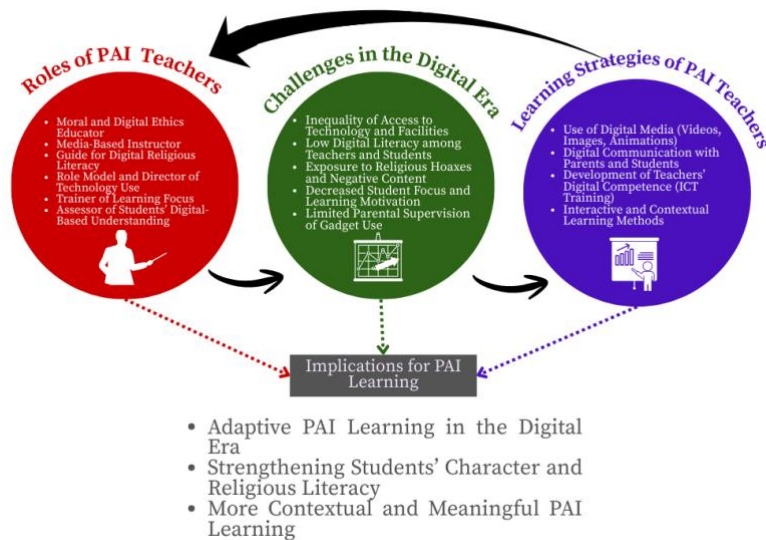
Roles of PAI Teachers

- Moral and Digital Ethics Educator
- Media-Based Instructor
- Guide for Digital Religious Literacy
- Role Model and Director of Technology Use
- Trainer of Learning Focus
- Assessor of Students' Digital-Based Understanding

Challenges in the Digital Era

- Inequality of Access to Technology and Facilities
- Low Digital Literacy among Teachers and Students
- Exposure to Religious Hoaxes and Negative Content
- Decreased Student Focus and Learning Motivation
- Limited Parental Supervision of Gadget Use

Learning Strategies of PAI Teachers

- Use of Digital Media (Videos, Images, Animations)
- Digital Communication with Parents and Students
- Development of Teachers' Digital Competence (ICT Training)
- Interactive and Contextual Learning Methods

Implications for PAI Learning

- Adaptive PAI Learning in the Digital Era
- Strengthening Students' Character and Religious Literacy
- More Contextual and Meaningful PAI Learning